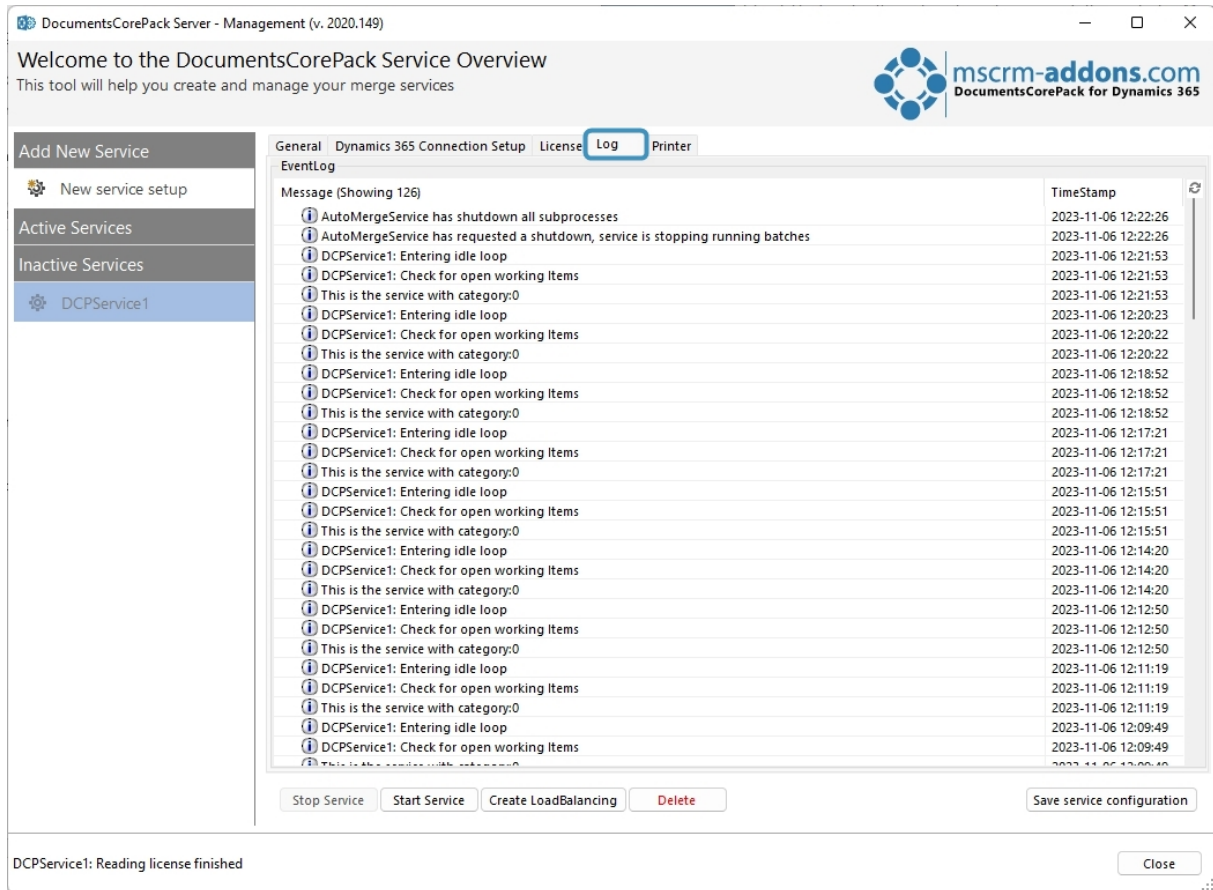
DocumentsCorePack Server - Management (v. 2020.149)

Welcome to the DocumentsCorePack Service Overview
This tool will help you create and manage your merge services

mscrm-addons.com
DocumentsCorePack for Dynamics 365

Add New Service
New service setup
Active Services
Inactive Services
DCPService1

General | Dynamics 365 Connection Setup | License | Log | Printer

EventLog

| Message (Showing 126) | TimeStamp |
|---|---|
| AutoMergeService has shutdown all subprocesses | 2023-11-06 12:22:26 |
| AutoMergeService has requested a shutdown, service is stopping running batches | 2023-11-06 12:22:26 |
| DCPService1: Entering idle loop | 2023-11-06 12:21:53 |
| DCPService1: Check for open working Items | 2023-11-06 12:21:53 |
| This is the service with category:0 | 2023-11-06 12:21:53 |
| DCPService1: Entering idle loop | 2023-11-06 12:20:23 |
| DCPService1: Check for open working Items | 2023-11-06 12:20:22 |
| This is the service with category:0 | 2023-11-06 12:20:22 |
| DCPService1: Entering idle loop | 2023-11-06 12:18:52 |
| DCPService1: Check for open working Items | 2023-11-06 12:18:52 |
| This is the service with category:0 | 2023-11-06 12:18:52 |
| DCPService1: Entering idle loop | 2023-11-06 12:17:21 |
| DCPService1: Check for open working Items | 2023-11-06 12:17:21 |
| This is the service with category:0 | 2023-11-06 12:17:21 |
| DCPService1: Entering idle loop | 2023-11-06 12:15:51 |
| DCPService1: Check for open working Items | 2023-11-06 12:15:51 |
| This is the service with category:0 | 2023-11-06 12:15:51 |
| DCPService1: Entering idle loop | 2023-11-06 12:14:20 |
| DCPService1: Check for open working Items | 2023-11-06 12:14:20 |
| This is the service with category:0 | 2023-11-06 12:14:20 |
| DCPService1: Entering idle loop | 2023-11-06 12:12:50 |
| DCPService1: Check for open working Items | 2023-11-06 12:12:50 |
| This is the service with category:0 | 2023-11-06 12:12:50 |
| DCPService1: Entering idle loop | 2023-11-06 12:11:19 |
| DCPService1: Check for open working Items | 2023-11-06 12:11:19 |
| This is the service with category:0 | 2023-11-06 12:11:19 |
| DCPService1: Entering idle loop | 2023-11-06 12:09:49 |
| DCPService1: Check for open working Items | 2023-11-06 12:09:49 |
| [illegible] | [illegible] |

Stop Service | Start Service | Create LoadBalancing | Delete | Save service configuration

DCPService1: Reading license finished
Close